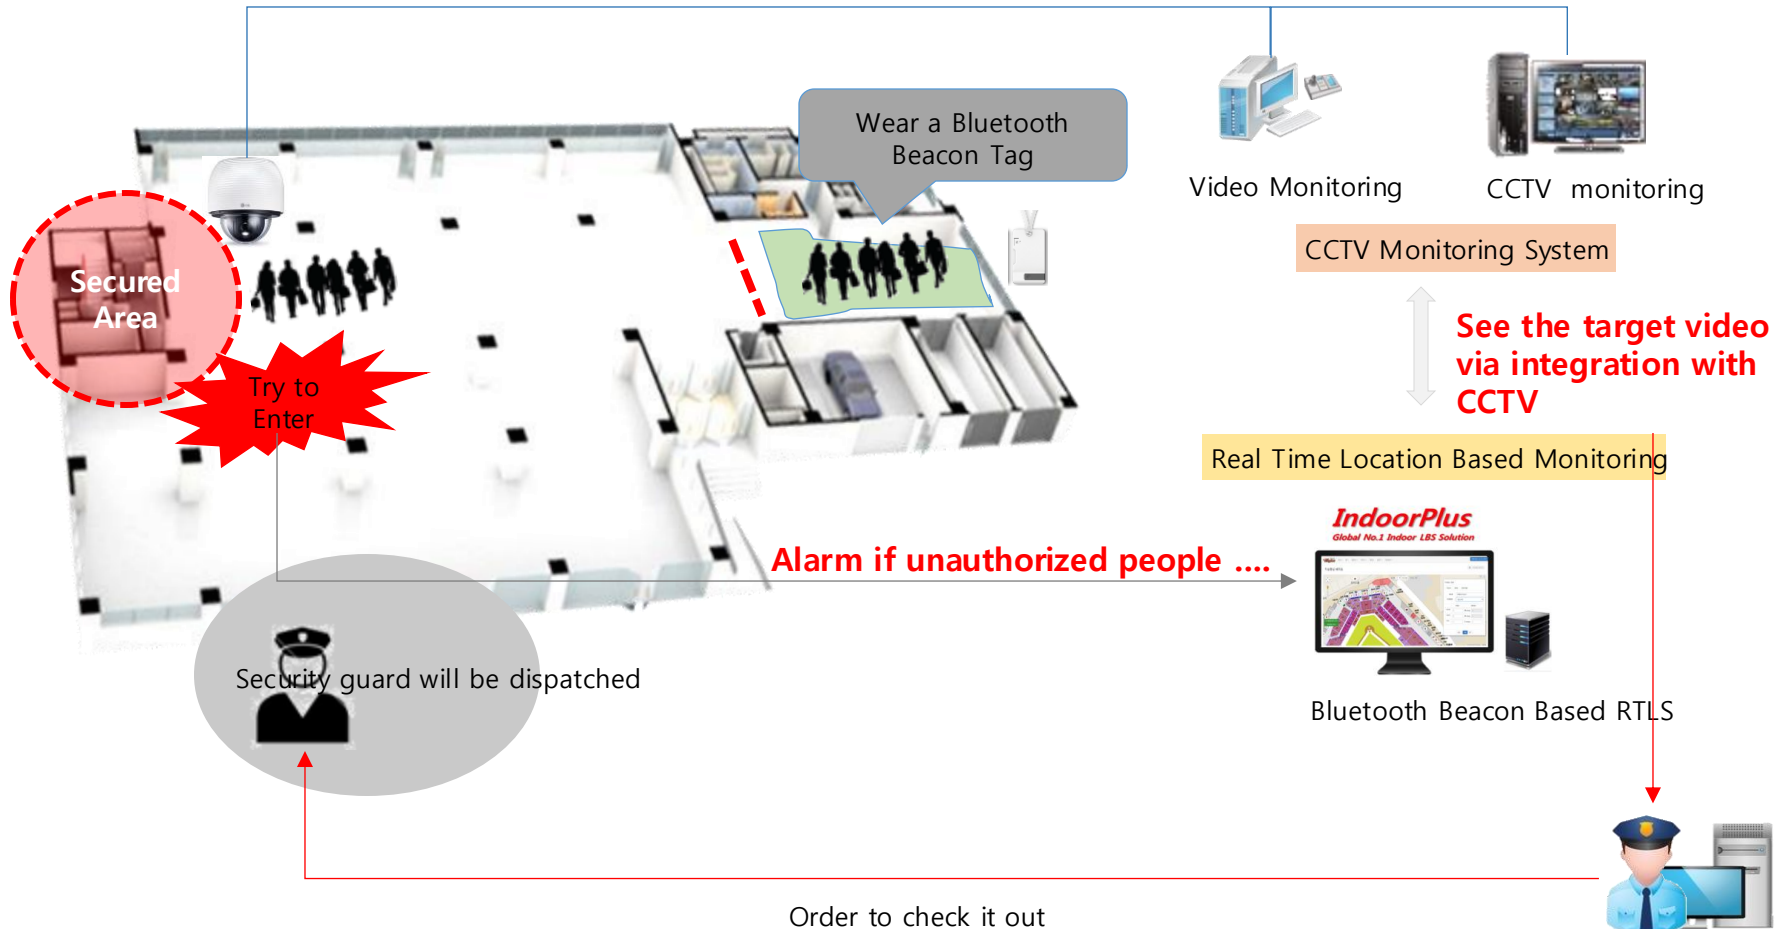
Wear a Bluetooth Beacon Tag

Video Monitoring

CCTV monitoring

CCTV Monitoring System

See the target video via integration with CCTV

Real Time Location Based Monitoring

Secured Area

Try to Enter

Alarm if unauthorized people ....

IndoorPlus
Global No.1 Indoor LBS Solution

Security guard will be dispatched

Bluetooth Beacon Based RTLS

Order to check it out